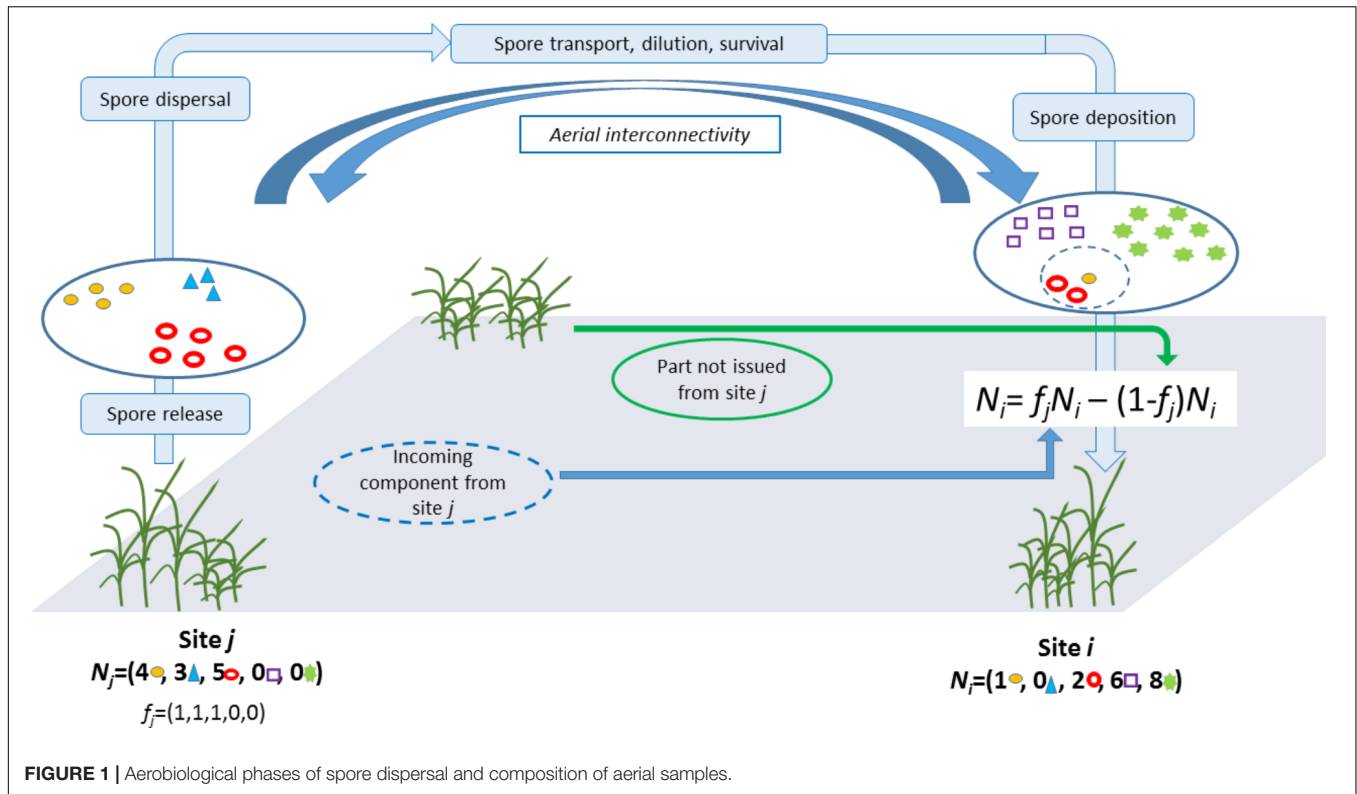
Spore transport, dilution, survival

Spore dispersal

Aerial interconnectivity

Spore deposition

Spore release

Part not issued from site $j$

$N_i = f_j N_i - (1-f_j) N_i$

Incoming component from site $j$

Site $j$
$N_j$=(4, 3, 5, 0, 0)
$f_j$=(1,1,1,0,0)

Site $i$
$N_i$=(1, 0, 2, 6, 8)

FIGURE 1 | Aerobiological phases of spore dispersal and composition of aerial samples.